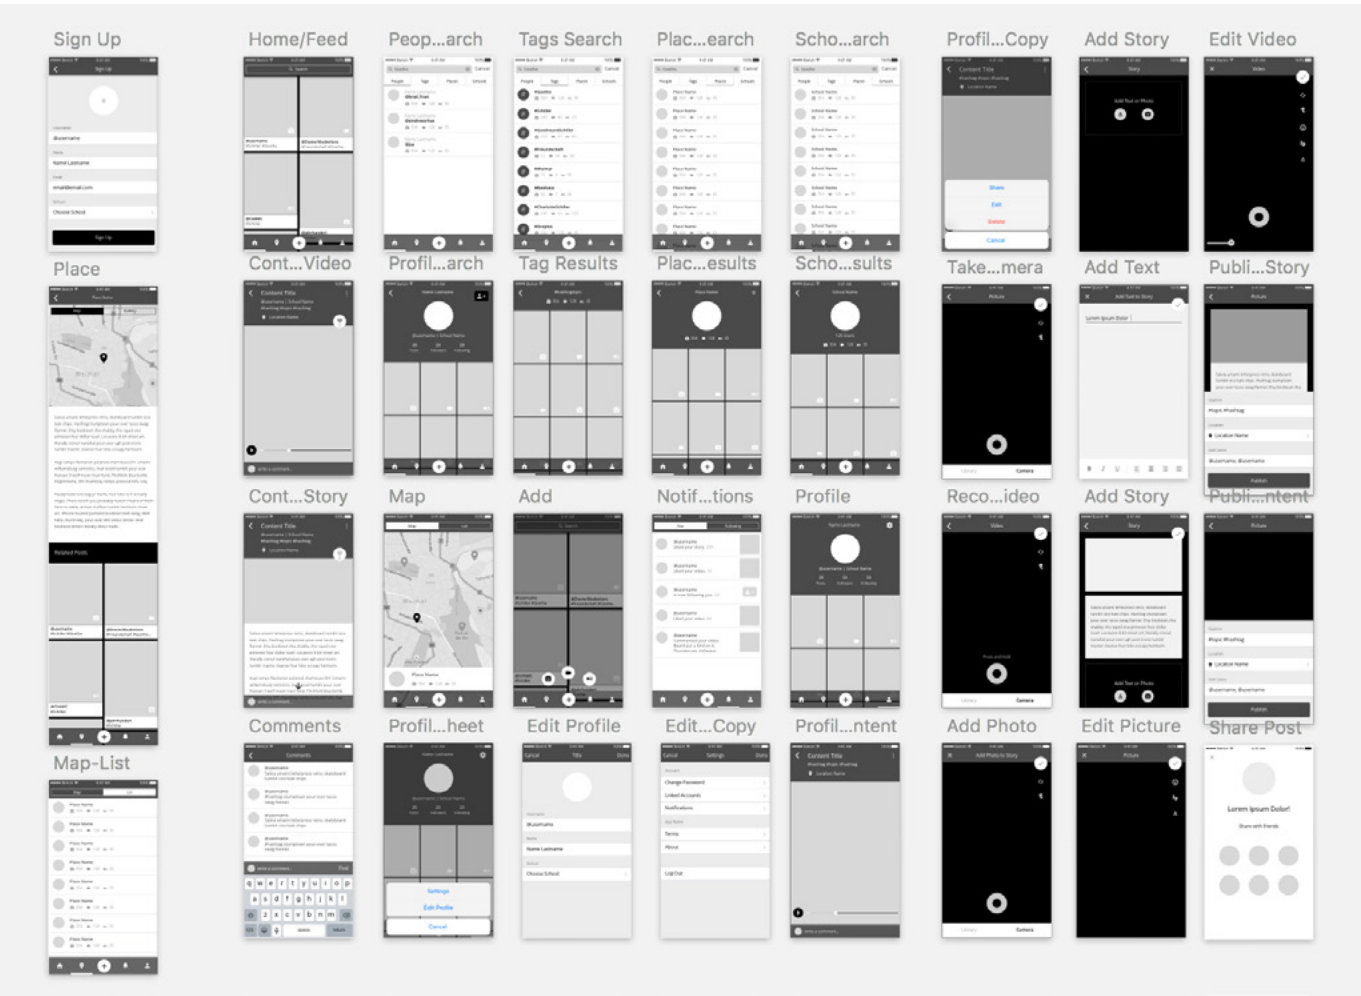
Sign Up

Home/Feed

Peop...arch

Tags Search

Plac...earch

Scho...arch

Profil...Copy

Add Story

Edit Video

Place

Cont...Video

Profil...arch

Tag Results

Plac...esults

Scho...sults

Take...mera

Add Text

Publi...Story

Cont...Story

Map

Add

Notif...tions

Profile

Reco...ideo

Add Story

Publi...ntent

Comments

Profil...heet

Edit Profile

Edit...Copy

Profil...ntent

Add Photo

Edit Picture

Share Post

Map-List

Sign Up

Share

Edit

Delete

Cancel

Lorem Ipsum Dolor!

Settings

Edit Profile

Cancel

Publish

Related Posts